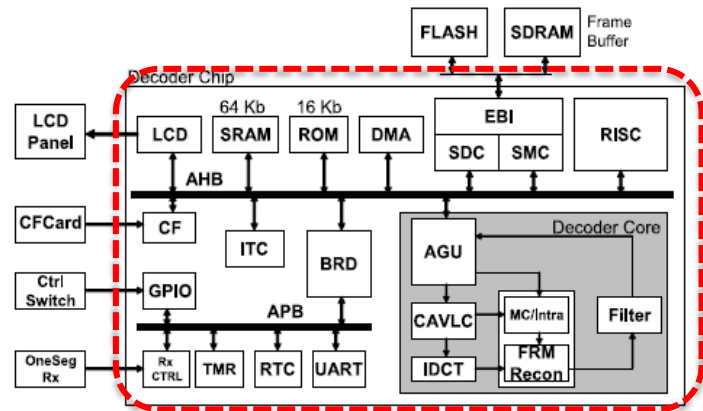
FLASH
SDRAM
Frame Buffer
Decoder Chip
LCD Panel
LCD
64 Kb
SRAM
16 Kb
ROM
DMA
EBI
SDC
SMC
RISC
AHB
CFCard
CF
ITC
BRD
Decoder Core
AGU
Ctrl Switch
GPIO
APB
CAVLC
MC/Intra
Filter
OneSeg Rx
Rx CTRL
TMR
RTC
UART
IDCT
FRM Recon